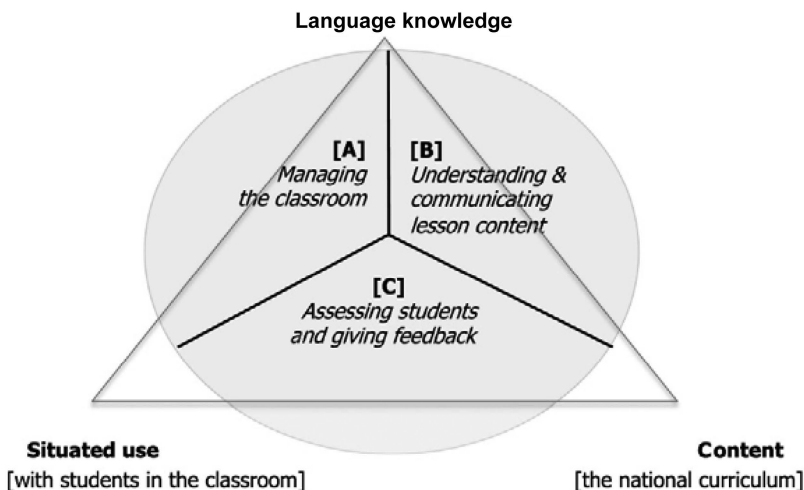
Language knowledge

[A]
Managing the classroom

[B]
Understanding & communicating lesson content

[C]
Assessing students and giving feedback

Situated use
[with students in the classroom]

Content
[the national curriculum]